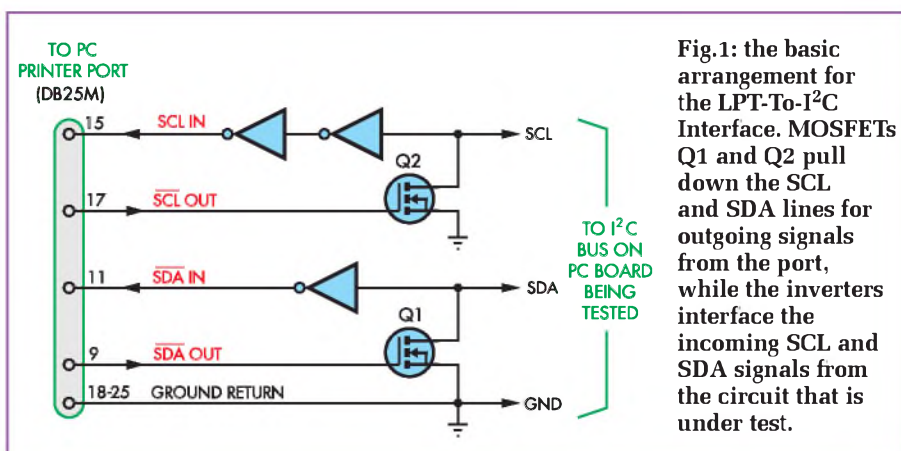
TO PC PRINTER PORT (DB25M)

15
SCL IN
SCL

Q2

17
$\overline{\text{SCL}}$ OUT

TO $I^2C$ BUS ON PC BOARD BEING TESTED

11
$\overline{\text{SDA}}$ IN
SDA

Q1

9
$\overline{\text{SDA}}$ OUT

18-25
GROUND RETURN
GND

Fig.1: the basic arrangement for the LPT-To-$I^2C$ Interface. MOSFETs Q1 and Q2 pull down the SCL and SDA lines for outgoing signals from the port, while the inverters interface the incoming SCL and SDA signals from the circuit that is under test.